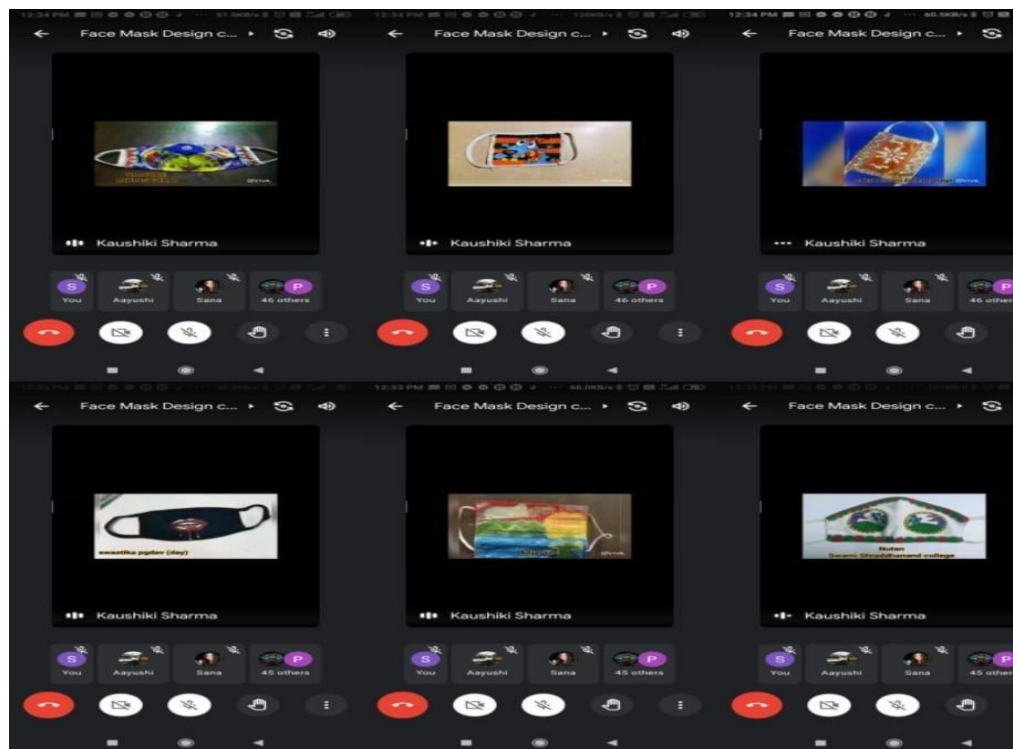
12:34 PM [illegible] 51.5KB/s

Face Mask Design c...

Kaushiki Sharma

S You

Aayushi

Sana

P 46 others

12:34 PM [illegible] 120KB/s

Face Mask Design c...

Kaushiki Sharma

S You

Aayushi

Sana

P 46 others

12:34 PM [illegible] 60.5KB/s

Face Mask Design c...

Kaushiki Sharma

S You

Aayushi

Sana

P 46 other

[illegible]

Face Mask Design c...

swastika pgdav (day)

Kaushiki Sharma

S You

Aayushi

Sana

P 45 others

12:33 PM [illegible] 56.0KB/s

Face Mask Design c...

Kaushiki Sharma

S You

Aayushi

Sana

P 45 others

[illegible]

Face Mask Design c...

Nutan
Swami Shraddhanand college

Kaushiki Sharma

S You

Aayushi

Sana

P 45 other